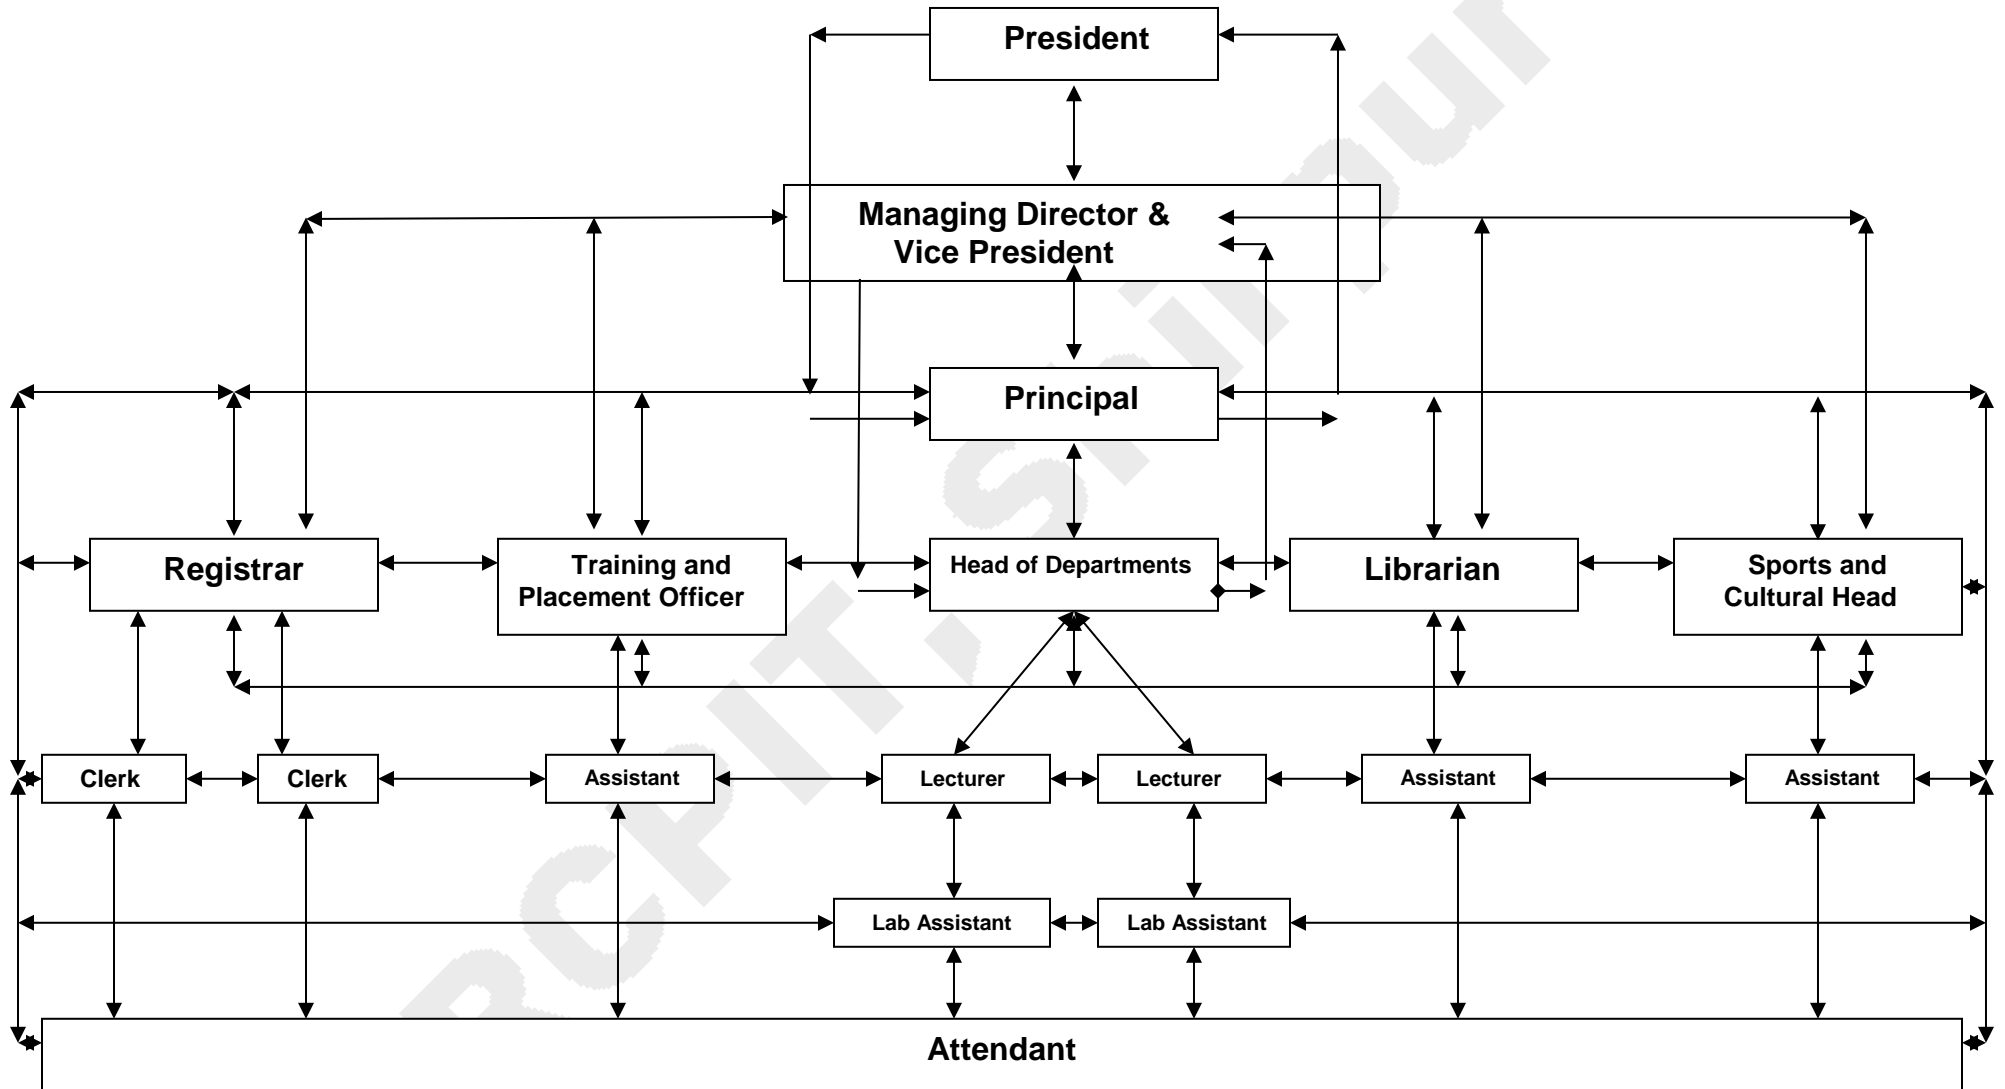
President

Managing Director & Vice President

Principal

Registrar

Training and Placement Officer

Head of Departments

Librarian

Sports and Cultural Head

Clerk

Clerk

Assistant

Lecturer

Lecturer

Assistant

Assistant

Lab Assistant

Lab Assistant

Attendant

RCPIT, Shirpur